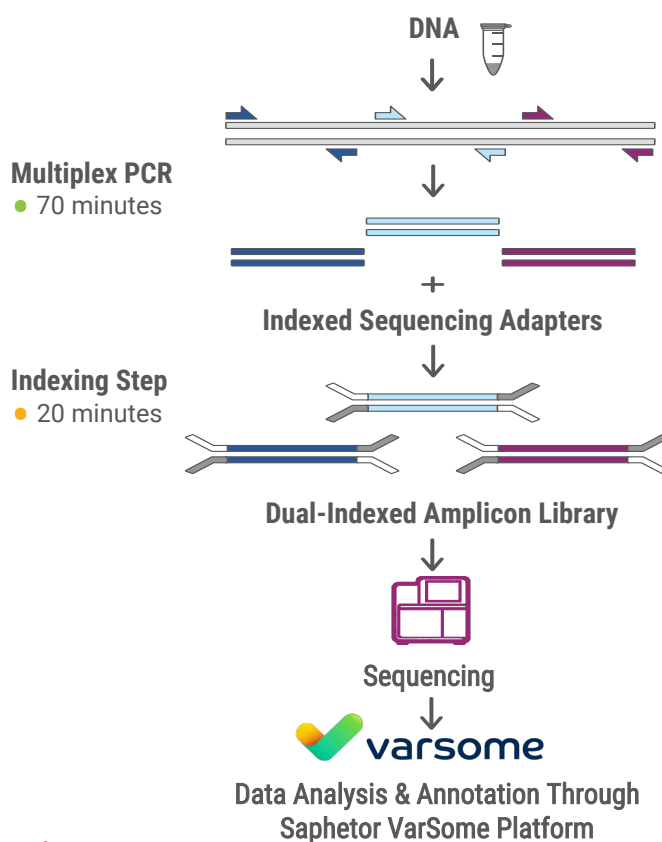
DNA

Multiplex PCR
70 minutes

+

Indexed Sequencing Adapters

Indexing Step
20 minutes

Dual-Indexed Amplicon Library

Sequencing

varsome

Data Analysis & Annotation Through Saphetor VarSome Platform